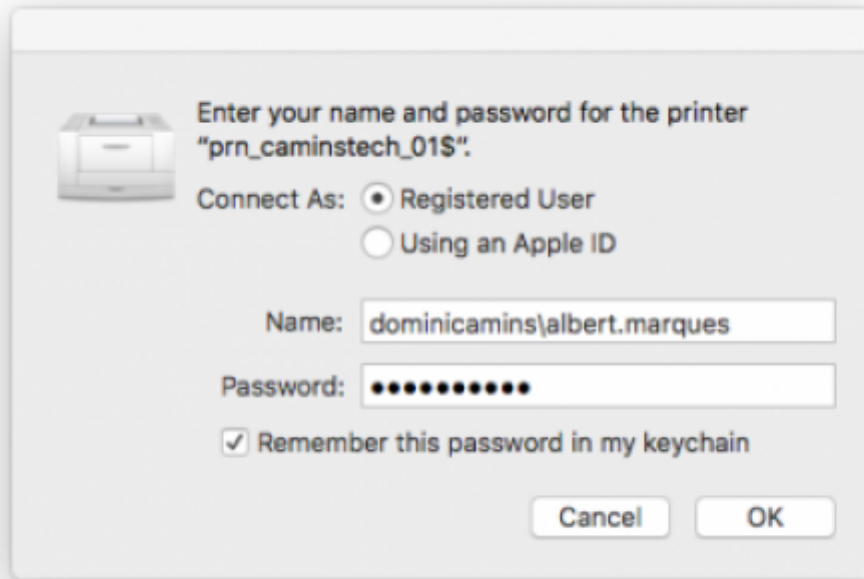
Enter your name and password for the printer "prn_caminstech_01$".

Connect As: Registered User
Using an Apple ID

Name: dominicamins\albert.marques

Password: ••••••••••

Remember this password in my keychain

Cancel OK